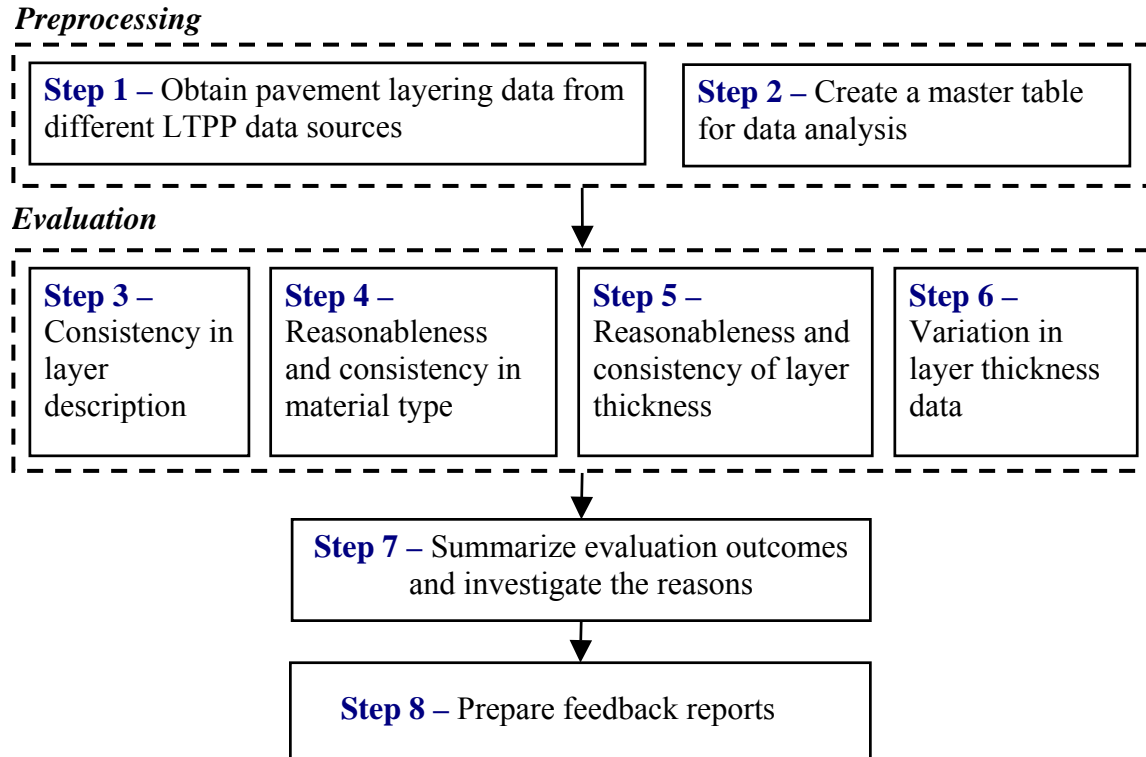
Preprocessing

Step 1 – Obtain pavement layering data from different LTPP data sources

Step 2 – Create a master table for data analysis

Evaluation

Step 3 – Consistency in layer description

Step 4 – Reasonableness and consistency in material type

Step 5 – Reasonableness and consistency of layer thickness

Step 6 – Variation in layer thickness data

Step 7 – Summarize evaluation outcomes and investigate the reasons

Step 8 – Prepare feedback reports